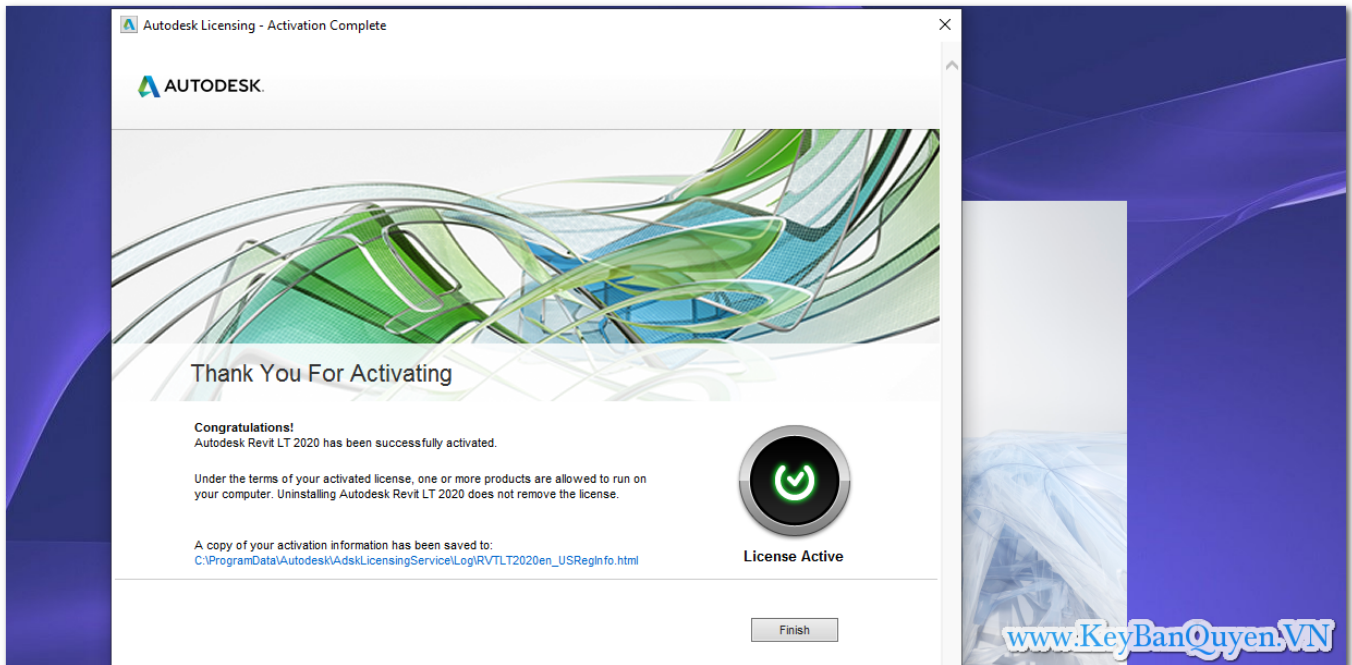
Autodesk Licensing - Activation Complete

AUTODESK.

Thank You For Activating

Congratulations!
Autodesk Revit LT 2020 has been successfully activated.

Under the terms of your activated license, one or more products are allowed to run on your computer. Uninstalling Autodesk Revit LT 2020 does not remove the license.

A copy of your activation information has been saved to:
C:\ProgramData\Autodesk\AdskLicensingService\Log\RVTLT2020en_USRegInfo.html

License Active

Finish

www.KeyBanQuyen.VN